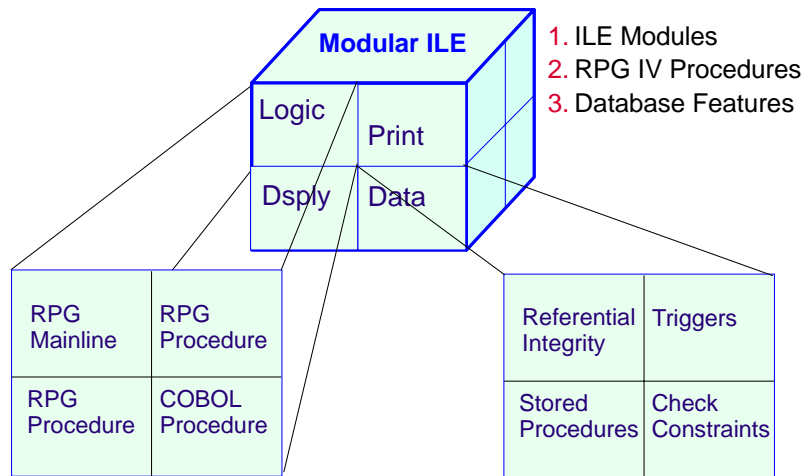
Modular ILE

1. ILE Modules
2. RPG IV Procedures
3. Database Features

| Logic | Print |
|---|---|
| Dsply | Data |

| RPG Mainline | RPG Procedure |
|---|---|
| RPG Procedure | COBOL Procedure |

| Referential Integrity | Triggers |
|---|---|
| Stored Procedures | Check Constraints |